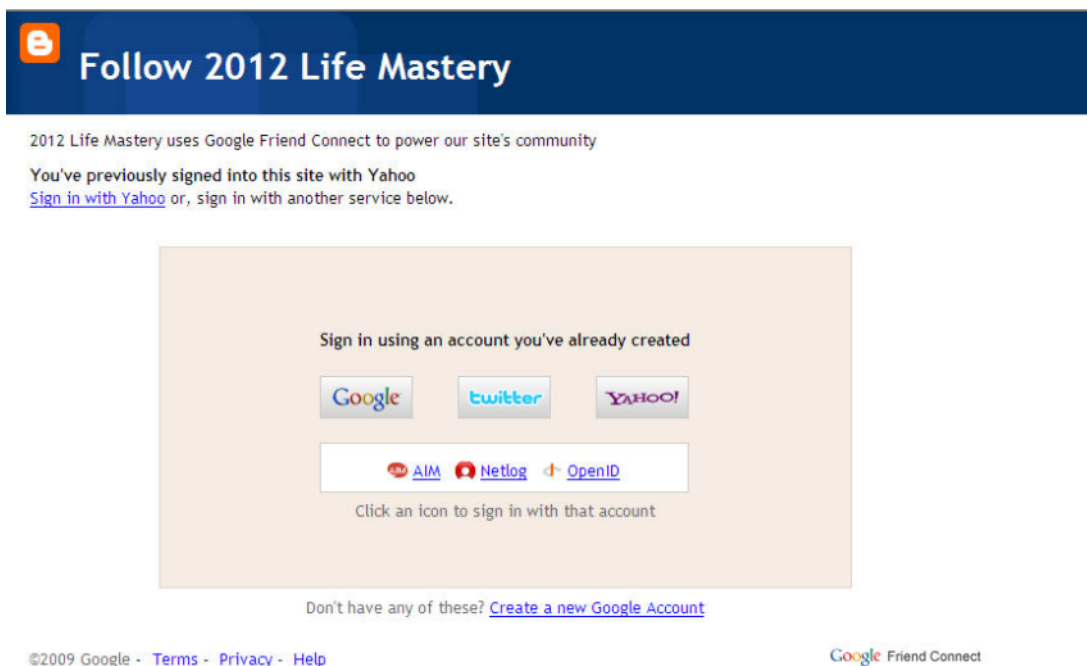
Follow 2012 Life Mastery

2012 Life Mastery uses Google Friend Connect to power our site's community

You've previously signed into this site with Yahoo
Sign in with Yahoo or, sign in with another service below.

Sign in using an account you've already created

Google twitter YAHOO!

AIM AIM Netlog OpenID

Click an icon to sign in with that account

Don't have any of these? Create a new Google Account

©2009 Google - Terms - Privacy - Help

Google Friend Connect